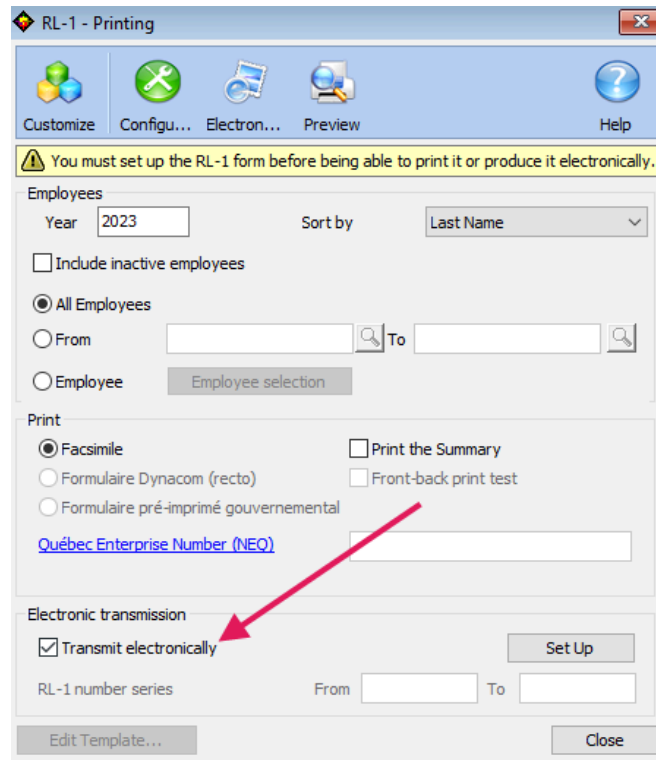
RL-1 - Printing

Customize
Configu...
Electron...
Preview
Help

You must set up the RL-1 form before being able to print it or produce it electronically.

Employees
Year 2023
Sort by Last Name
Include inactive employees
All Employees
From
To
Employee
Employee selection

Print
Facsimile
Print the Summary
Formulaire Dynacom (recto)
Front-back print test
Formulaire pré-imprimé gouvernemental
Québec Enterprise Number (NEQ)

Electronic transmission
Transmit electronically
Set Up
RL-1 number series
From
To

Edit Template...
Close